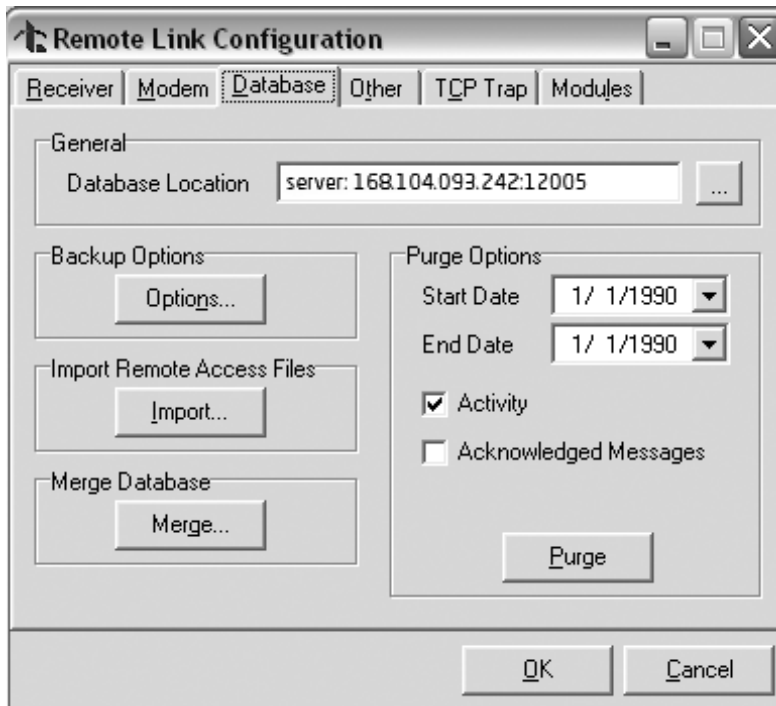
Remote Link Configuration

Receiver | Modem | Database | Other | TCP Trap | Modules

General

Database Location server: 168.104.093.242:12005 ...

Backup Options

Options...

Import Remote Access Files

Import...

Merge Database

Merge...

Purge Options

Start Date 1/ 1/1990

End Date 1/ 1/1990

Activity

Acknowledged Messages

Purge

OK Cancel